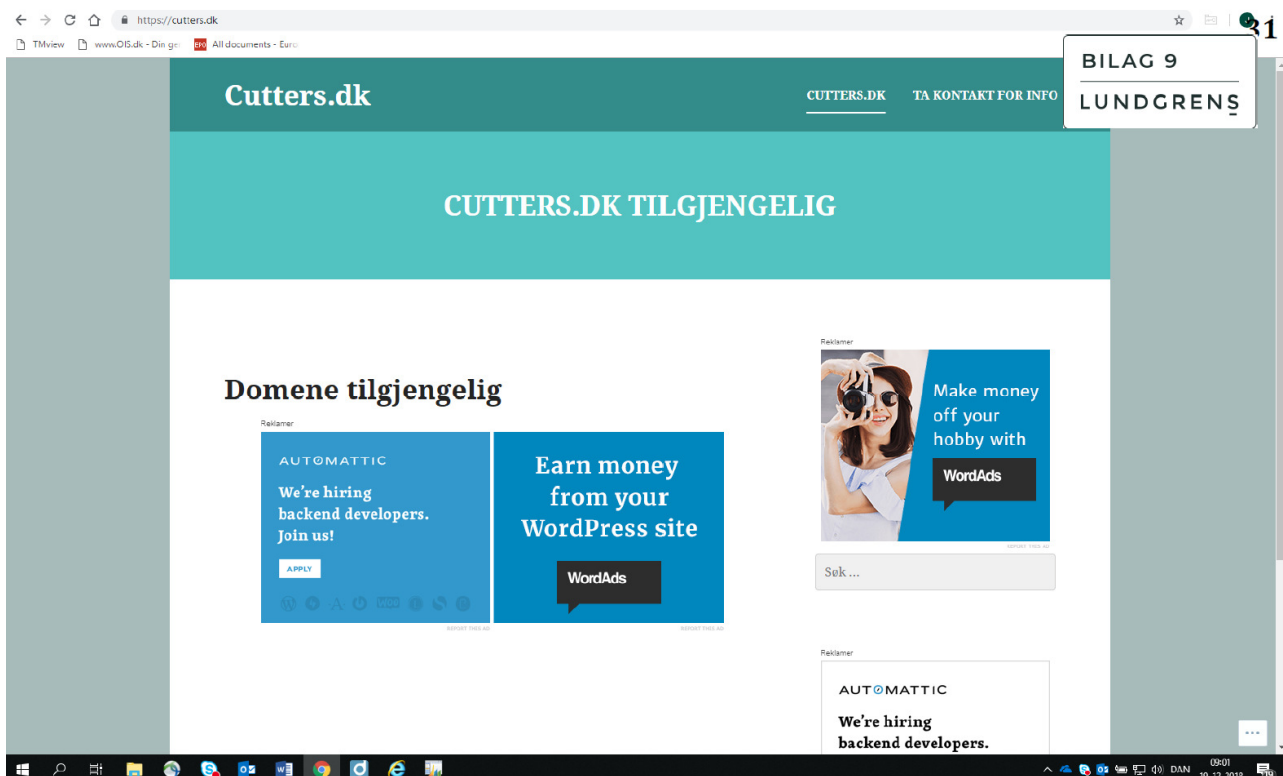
https://cutters.dk

TMview www.OIS.dk - Din ge All documents - Euro

31

BILAG 9
LUNDGRENS

Cutters.dk

CUTTERS.DK TA KONTAKT FOR INFO

CUTTERS.DK TILGJENGELIG

Domene tilgjengelig

Reklamer

AUTOMATTIC

We're hiring backend developers. Join us!

APPLY

REPORT THIS AD

Earn money from your WordPress site

WordAds

REPORT THIS AD

Reklamer

Make money off your hobby with

WordAds

REPORT THIS AD

Søk ...

Reklamer

AUTOMATTIC

We're hiring backend developers.

DAN 09:01 10-12-2018